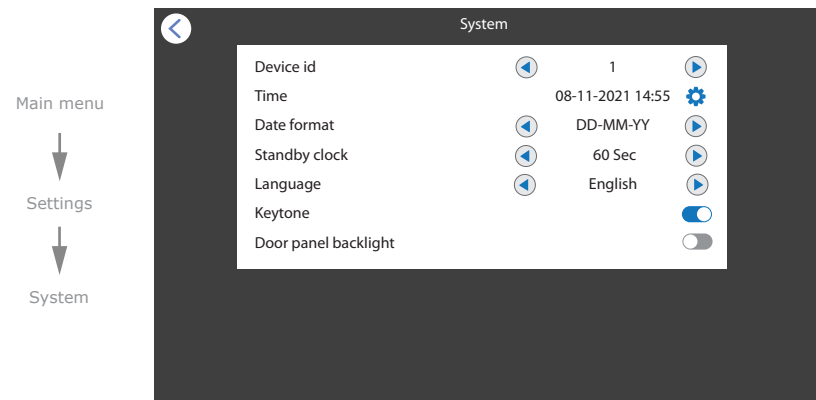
Main menu

Settings

System

System

| | |
|---|---|
| Device id | 1 |
| Time | 08-11-2021 14:55 |
| Date format | DD-MM-YY |
| Standby clock | 60 Sec |
| Language | English |
| Keytone | |
| Door panel backlight | |